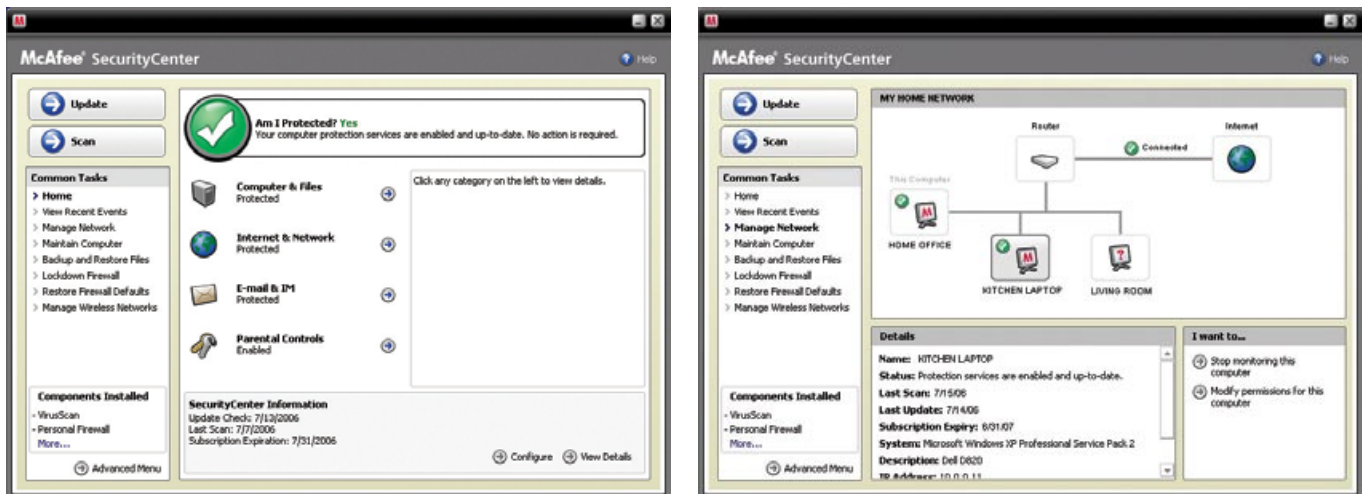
McAfee® SecurityCenter

Help

Update

Scan

Common Tasks
> Home
> View Recent Events
> Manage Network
> Maintain Computer
> Backup and Restore Files
> Lockdown Firewall
> Restore Firewall Defaults
> Manage Wireless Networks

Components Installed
- VirusScan
- Personal Firewall
More...

Advanced Menu

Am I Protected? Yes
Your computer protection services are enabled and up-to-date. No action is required.

Computer & Files
Protected

Internet & Network
Protected

E-mail & IM
Protected

Parental Controls
Enabled

Click any category on the left to view details.

SecurityCenter Information
Update Check: 7/13/2006
Last Scan: 7/7/2006
Subscription Expiration: 7/31/2006

Configure

View Details

McAfee® SecurityCenter

Help

Update

Scan

Common Tasks
> Home
> View Recent Events
> Manage Network
> Maintain Computer
> Backup and Restore Files
> Lockdown Firewall
> Restore Firewall Defaults
> Manage Wireless Networks

Components Installed
- VirusScan
- Personal Firewall
More...

Advanced Menu

MY HOME NETWORK

Router

Connected

Internet

This Computer

HOME OFFICE

KITCHEN LAPTOP

LIVING ROOM

Details
Name: KITCHEN LAPTOP
Status: Protection services are enabled and up-to-date.
Last Scan: 7/15/06
Last Update: 7/14/06
Subscription Expiry: 8/31/07
System: Microsoft Windows XP Professional Service Pack 2
Description: Dell D820
IP Address: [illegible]

I want to...
Stop monitoring this computer
Modify permissions for this computer